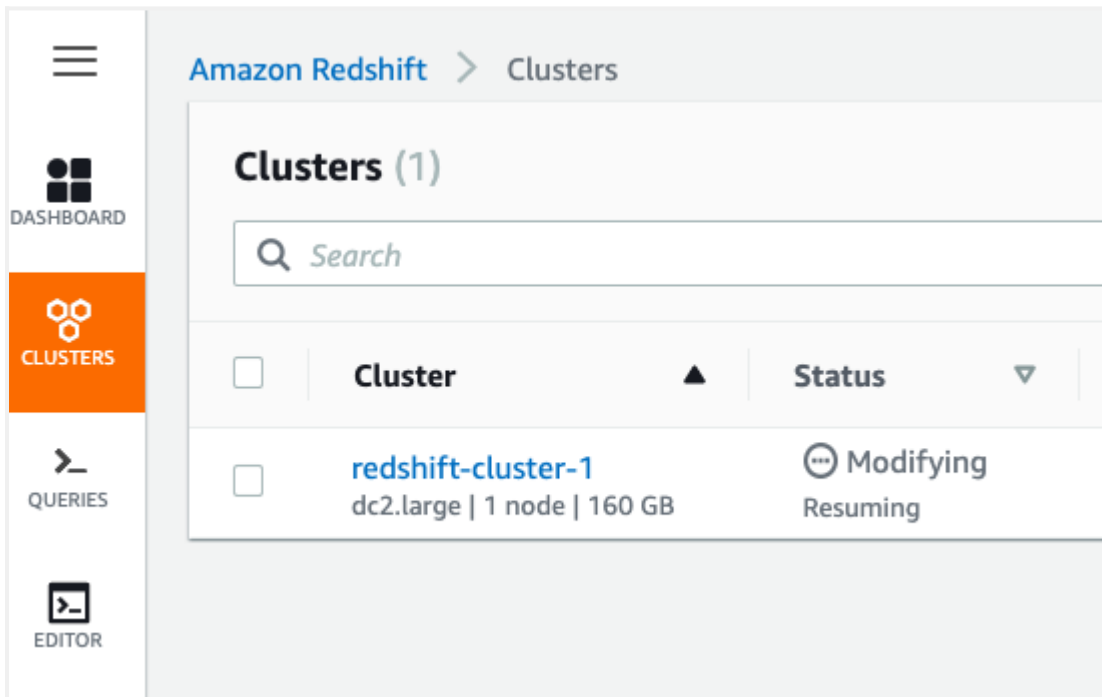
DASHBOARD

CLUSTERS

QUERIES

EDITOR

Amazon Redshift > Clusters

Clusters (1)

Search

| | Cluster | Status |
|---|---|---|
| | redshift-cluster-1<br>dc2.large \| 1 node \| 160 GB | Modifying<br>Resuming |